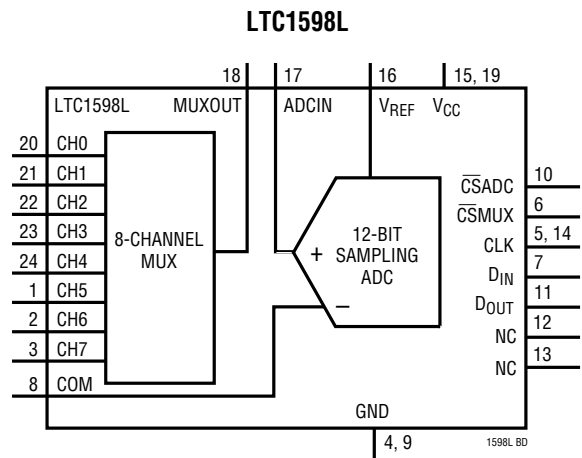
LTC1598L

18
17
16
15, 19
LTC1598L
MUXOUT
ADCIN
$V_{REF}$
$V_{CC}$

20 CH0
21 CH1
22 CH2
23 CH3
24 CH4
1 CH5
2 CH6
3 CH7
8 COM

8-CHANNEL MUX

+
12-BIT SAMPLING ADC
–

$\overline{CS}$ADC 10
$\overline{CS}$MUX 6
CLK 5, 14
$D_{IN}$ 7
$D_{OUT}$ 11
NC 12
NC 13

GND
4, 9
1598L BD